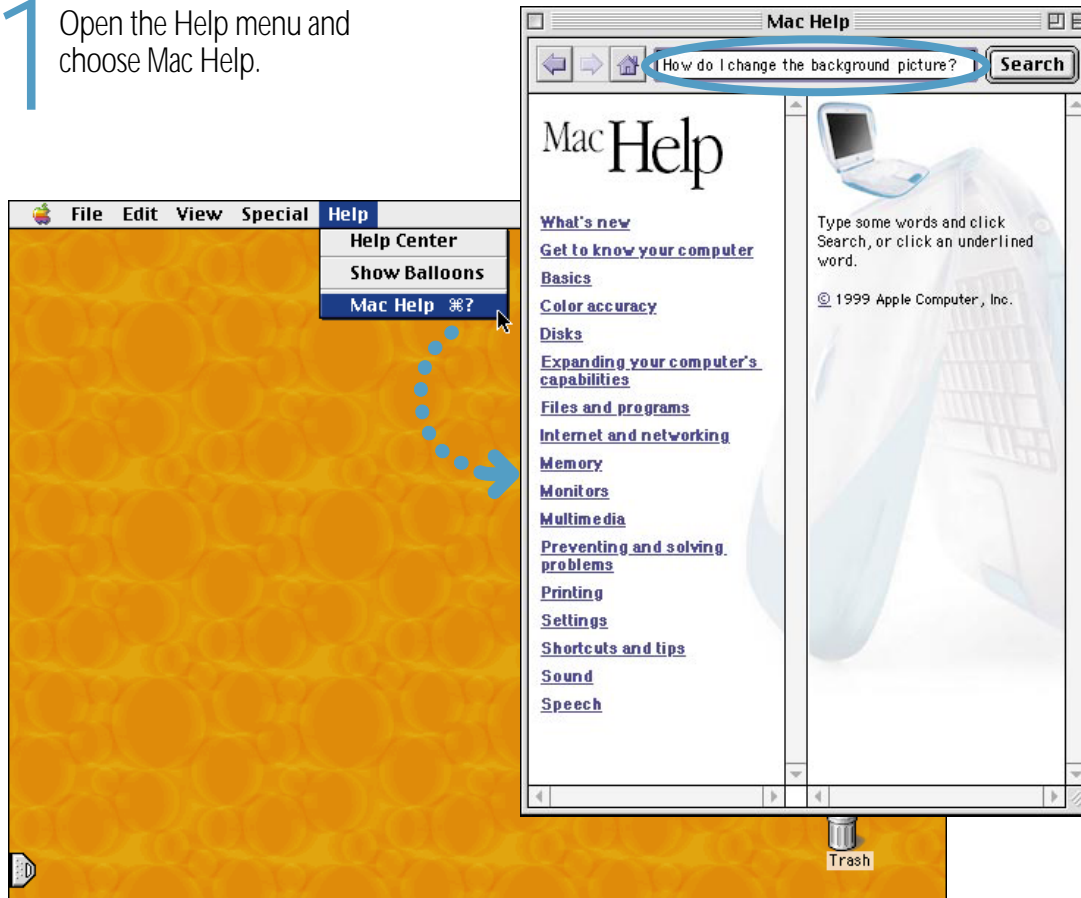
1 Open the Help menu and choose Mac Help.

File Edit View Special Help

Help Center
Show Balloons
Mac Help ⌘?

Mac Help

How do I change the background picture?

Search

Mac Help

What's new
Get to know your computer
Basics
Color accuracy
Disks
Expanding your computer's capabilities
Files and programs
Internet and networking
Memory
Monitors
Multimedia
Preventing and solving problems
Printing
Settings
Shortcuts and tips
Sound
Speech

Type some words and click Search, or click an underlined word.

© 1999 Apple Computer, Inc.

Trash